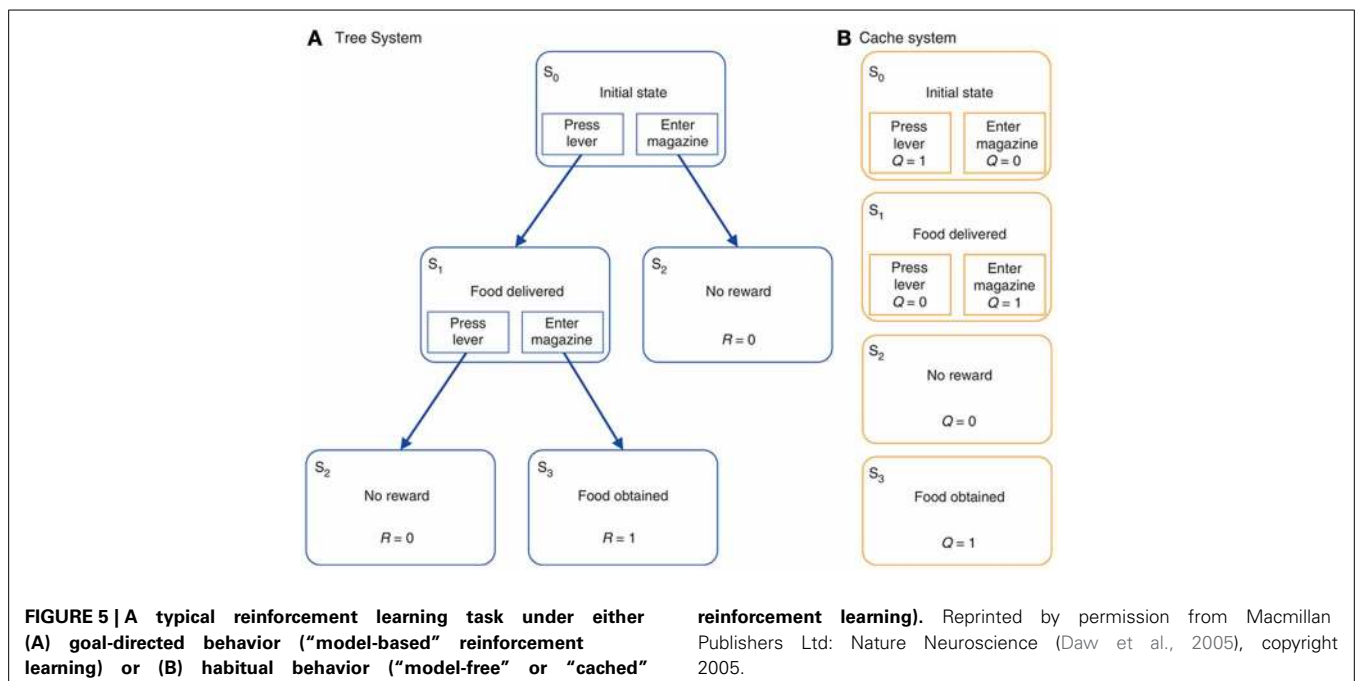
A Tree System

$S_0$
Initial state
Press lever
Enter magazine

$S_1$
Food delivered
Press lever
Enter magazine

$S_2$
No reward
$R = 0$

$S_2$
No reward
$R = 0$

$S_3$
Food obtained
$R = 1$

B Cache system

$S_0$
Initial state
Press lever
$Q = 1$
Enter magazine
$Q = 0$

$S_1$
Food delivered
Press lever
$Q = 0$
Enter magazine
$Q = 1$

$S_2$
No reward
$Q = 0$

$S_3$
Food obtained
$Q = 1$

**FIGURE 5 | A typical reinforcement learning task under either (A) goal-directed behavior ("model-based" reinforcement learning) or (B) habitual behavior ("model-free" or "cached" reinforcement learning).** Reprinted by permission from Macmillan Publishers Ltd: Nature Neuroscience (Daw et al., 2005), copyright 2005.